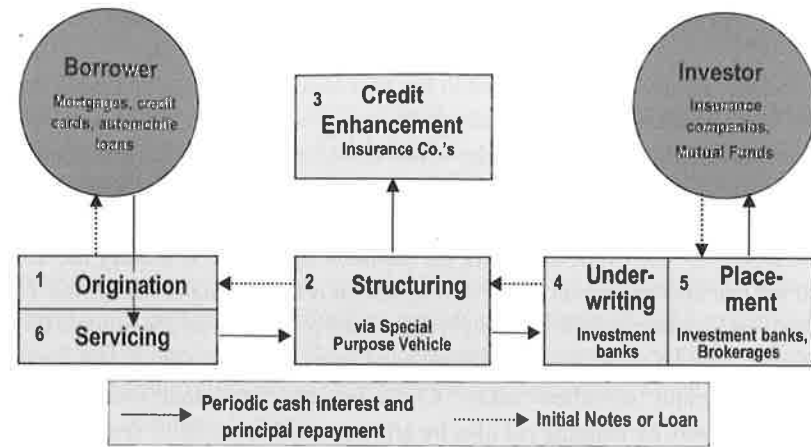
Borrower
Mortgages, credit cards, automobile loans

3 Credit Enhancement
Insurance Co.'s

Investor
Insurance companies, Mutual Funds

1 Origination
6 Servicing

2 Structuring
via Special Purpose Vehicle

4 Under-writing
Investment banks

5 Place-ment
Investment banks, Brokerages

Periodic cash interest and principal repayment
Initial Notes or Loan